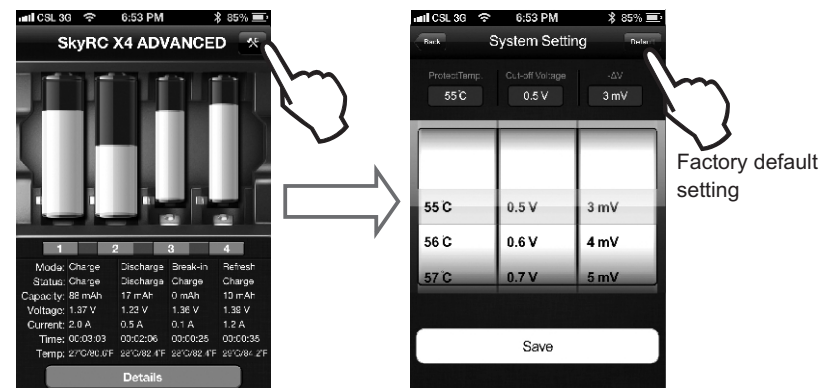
CSL 3G 6:53 PM 85%

SkyRC X4 ADVANCED

1 2 3 4

| | | | | |
|---|---|---|---|---|
| Mode: | Charge | Discharge | Break-in | Refresh |
| Status: | Charge | Discharge | Charge | Charge |
| Capacity: | 88 mAh | 17 mAh | 0 mAh | 10 mAh |
| Voltage: | 1.37 V | 1.22 V | 1.36 V | 1.38 V |
| Current: | 2.0 A | 0.5 A | 0.1 A | 1.2 A |
| Time: | 00:03:03 | 00:02:06 | 00:00:25 | 00:00:35 |
| Temp: | 27°C/80.6°F | 28°C/82.4°F | 28°C/82.4°F | 28°C/82.4°F |

Details

CSL 3G 6:53 PM 85%

Back System Setting Defau

ProtectTemp. 55°C
Cut-off Voltage 0.5 V
-ΔV 3 mV

55°C 0.5 V 3 mV
56°C 0.6 V 4 mV
57°C 0.7 V 5 mV

Save

Factory default setting